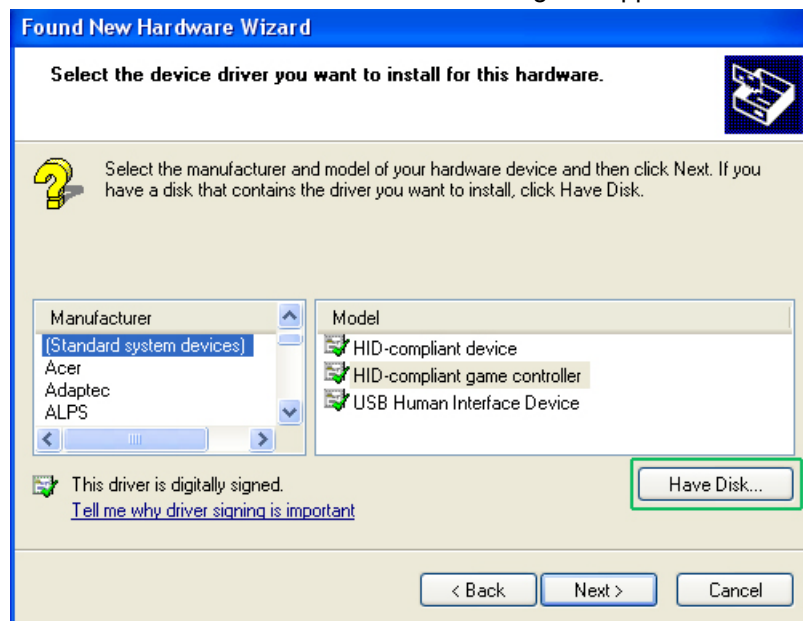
Found New Hardware Wizard

Select the device driver you want to install for this hardware.

Select the manufacturer and model of your hardware device and then click Next. If you have a disk that contains the driver you want to install, click Have Disk.

Manufacturer
(Standard system devices)
Acer
Adaptec
ALPS

Model
HID-compliant device
HID-compliant game controller
USB Human Interface Device

This driver is digitally signed.
Tell me why driver signing is important

Have Disk...

< Back
Next >
Cancel